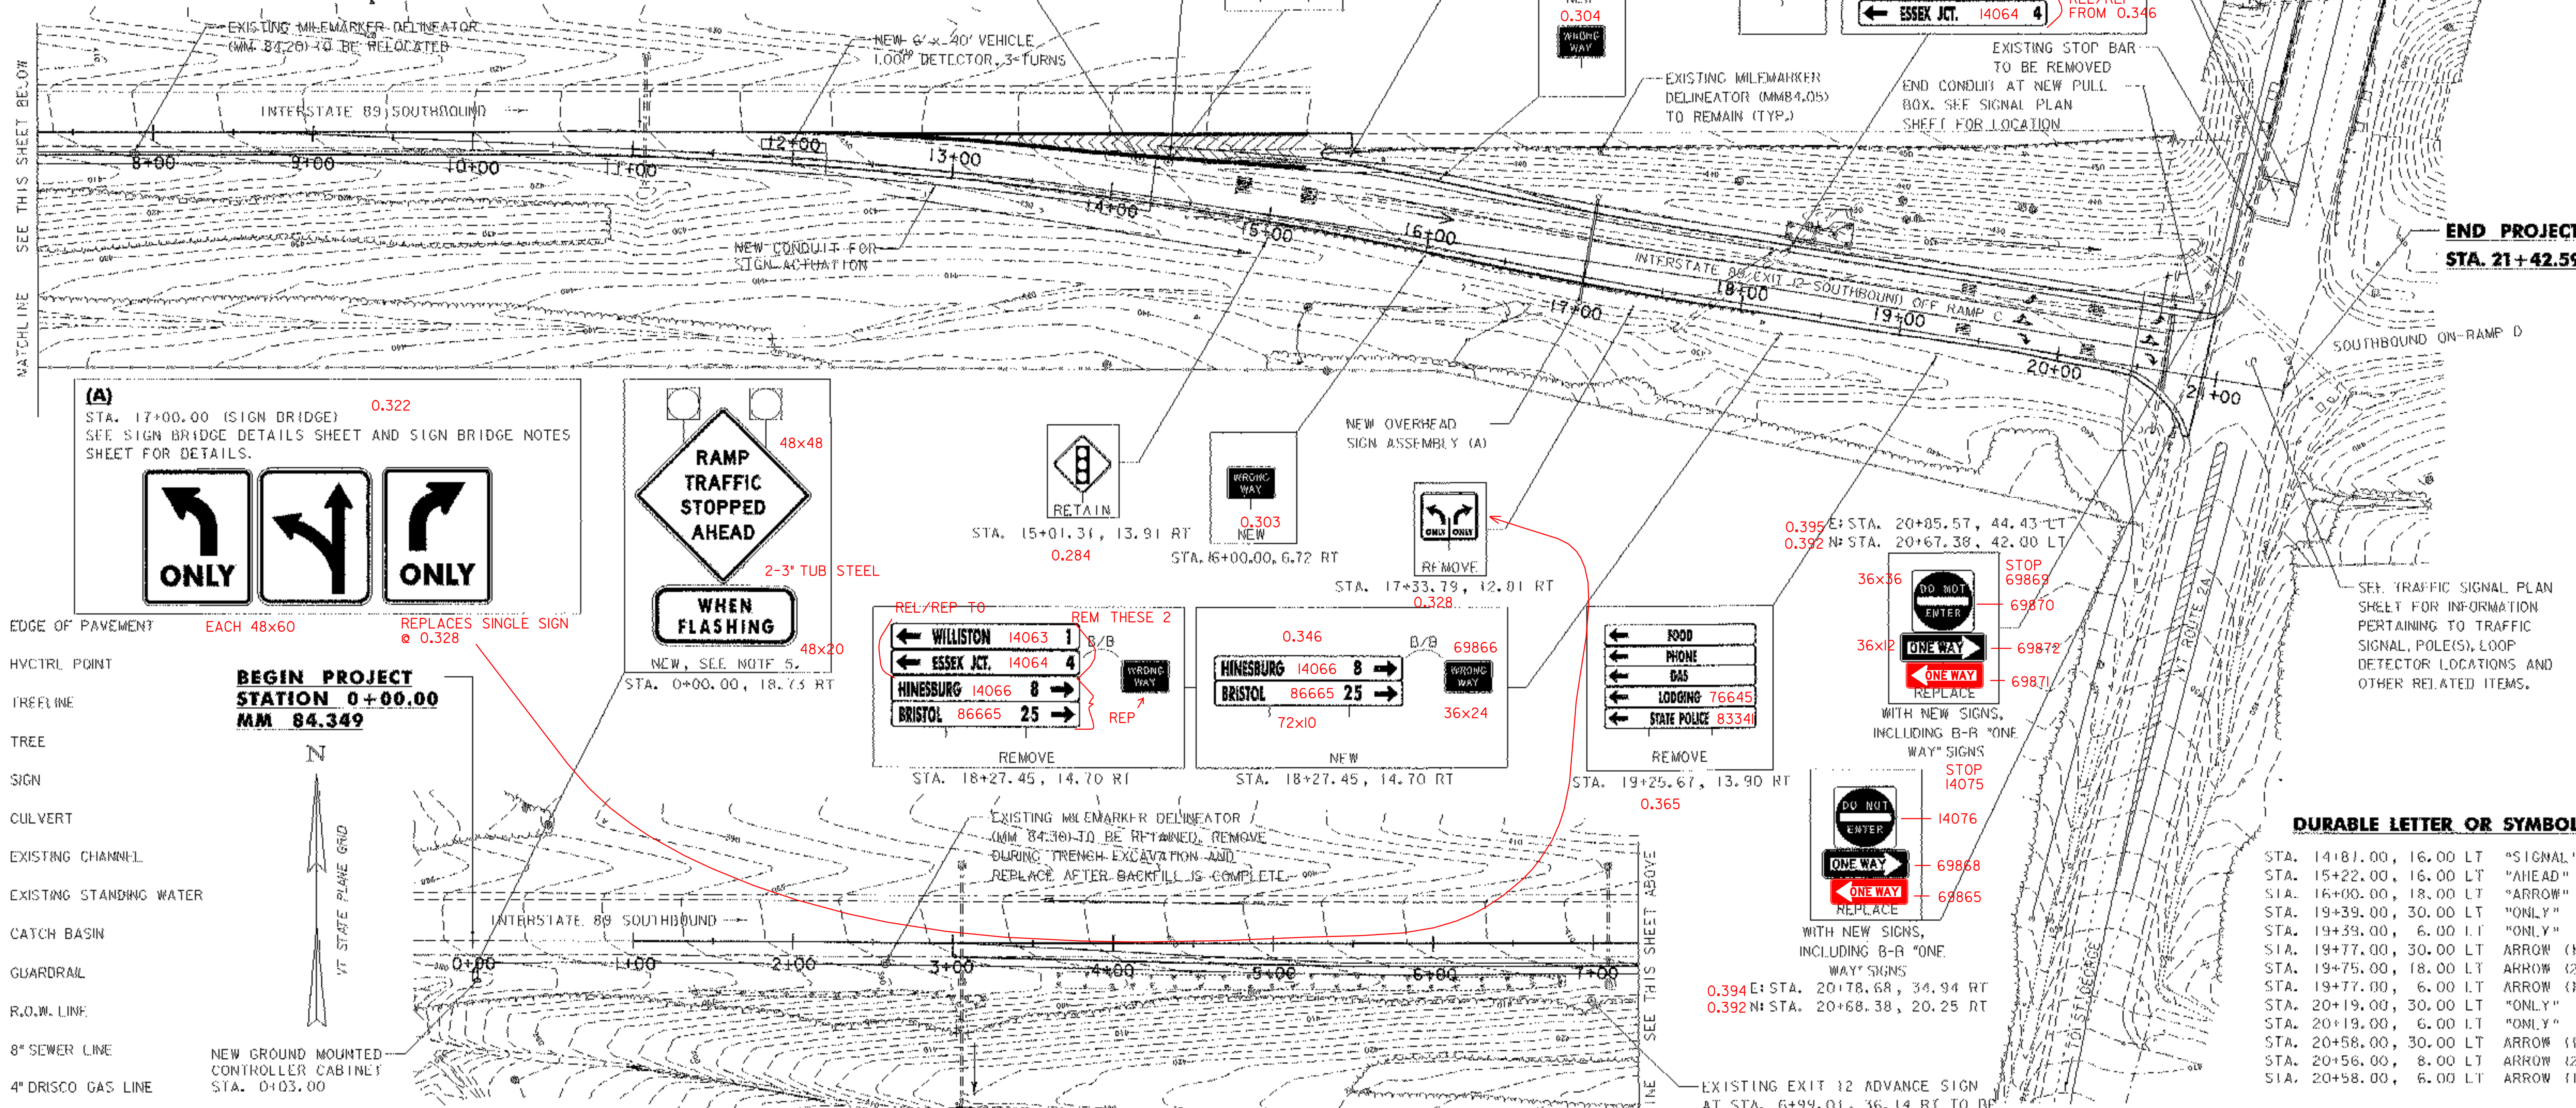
EXISTING MILEMARKER DELINEATOR (MM 84.20) TO BE RELOCATED

NEW 6' x 40' VEHICLE LOOP DETECTOR, 3 TURNS

INTERSTATE 89 SOUTHBOUND

SEE THIS SHEET BELOW

MATCHLINE

8+00
9+00
10+00
11+00
12+00
13+00
14+00
15+00
16+00
17+00
18+00
19+00
20+00
21+00

NEW CONDUIT FOR SIGN ACTUATION

NEW
0.304
WRONG WAY

ESSEX JCT. 14064 4
REL/REP FROM 0.346

EXISTING MILEMARKER DELINEATOR (MM84.05) TO REMAIN (TYP.)

EXISTING STOP BAR TO BE REMOVED

END CONDUIT AT NEW PULL BOX. SEE SIGNAL PLAN SHEET FOR LOCATION

INTERSTATE 89 EXIT 12 SOUTHBOUND OFF RAMP C

END PROJECT
STA. 21+42.59

SOUTHBOUND ON-RAMP D

(A)
STA. 17+00.00 (SIGN BRIDGE) 0.322
SEE SIGN BRIDGE DETAILS SHEET AND SIGN BRIDGE NOTES SHEET FOR DETAILS.

ONLY
ONLY

EACH 48x60
REPLACES SINGLE SIGN @ 0.328

RAMP TRAFFIC STOPPED AHEAD
48x48
2-3" TUB STEEL
WHEN FLASHING
48x20
NEW, SEE NOTE 5.
STA. 0+00.00, 18.73 RT

RETAIN
STA. 15+01.31, 13.91 RT
0.284

WRONG WAY
0.303
NEW
STA. 16+00.00, 6.72 RT

NEW OVERHEAD SIGN ASSEMBLY (A)

ONLY ONLY
REMOVE
STA. 17+33.79, 12.01 RT
0.328

0.395 E: STA. 20+85.57, 44.43 LT
0.392 N: STA. 20+67.38, 42.00 LT

STOP 69869
36x36
DO NOT ENTER
69870
36x12
ONE WAY
69872
ONE WAY
69871
REPLACE
WITH NEW SIGNS, INCLUDING B-B "ONE WAY" SIGNS

SEE TRAFFIC SIGNAL PLAN SHEET FOR INFORMATION PERTAINING TO TRAFFIC SIGNAL, POLE(S), LOOP DETECTOR LOCATIONS AND OTHER RELATED ITEMS.

EDGE OF PAVEMENT
HYCTRL POINT
TREELINE
TREE
SIGN
CULVERT
EXISTING CHANNEL
EXISTING STANDING WATER
CATCH BASIN
GUARDRAIL
R.O.W. LINE
8" SEWER LINE
4" DRISCO GAS LINE

BEGIN PROJECT
STATION 0+00.00
MM 84.349

N
VT STATE PLANE GRID

REL/REP TO
REM THESE 2
WILLISTON 14063 1
ESSEX JCT. 14064 4
HINESBURG 14066 8
BRISTOL 86665 25
B/B
WRONG WAY
REP
REMOVE
STA. 18+27.45, 14.70 RT

0.346
B/B
69866
HINESBURG 14066 8
BRISTOL 86665 25
WRONG WAY
72x10
36x24
NEW
STA. 18+27.45, 14.70 RT

FOOD
PHONE
GAS
LODGING 76645
STATE POLICE 83341
REMOVE
STA. 19+25.67, 13.90 RT
0.365

STOP 14075
DO NOT ENTER
14076
ONE WAY
69868
ONE WAY
69865
REPLACE
WITH NEW SIGNS, INCLUDING B-B "ONE WAY" SIGNS
0.394 E: STA. 20+78.68, 34.94 RT
0.392 N: STA. 20+68.38, 20.25 RT

EXISTING MILEMARKER DELINEATOR (MM 84.30) TO BE RETAINED. REMOVE DURING TRENCH EXCAVATION AND REPLACE AFTER BACKFILL IS COMPLETE.

INTERSTATE 89 SOUTHBOUND

0+00
1+00
2+00
3+00
4+00
5+00
6+00
7+00

SEE THIS SHEET ABOVE

NEW GROUND MOUNTED CONTROLLER CABINET
STA. 0+03.00

EXISTING EXIT 12 ADVANCE SIGN AT STA. 6+99.01, 36.14 RT TO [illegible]

VT ROUTE 2A

DURABLE LETTER OR SYMBOL

| | |
|---|---|
| STA. 14+81.00, 16.00 LT | "SIGNAL" |
| STA. 15+22.00, 16.00 LT | "AHEAD" |
| STA. 16+00.00, 18.00 LT | "ARROW" |
| STA. 19+39.00, 30.00 LT | "ONLY" |
| STA. 19+39.00, 6.00 LT | "ONLY" |
| STA. 19+77.00, 30.00 LT | ARROW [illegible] |
| STA. 19+75.00, 18.00 LT | ARROW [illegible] |
| STA. 19+77.00, 6.00 LT | ARROW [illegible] |
| STA. 20+19.00, 30.00 LT | "ONLY" |
| STA. 20+19.00, 6.00 LT | "ONLY" |
| STA. 20+58.00, 30.00 LT | ARROW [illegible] |
| STA. 20+56.00, 8.00 LT | ARROW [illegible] |
| STA. 20+58.00, 6.00 LT | ARROW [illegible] |